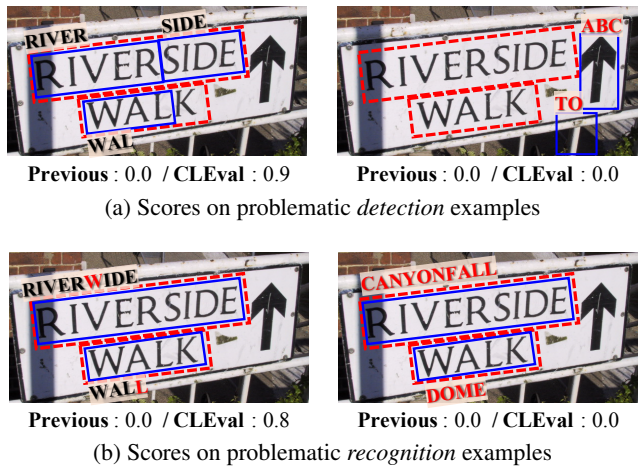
RIVER SIDE RIVERSIDE WALK WAL

RIVERSIDE WALK ABC TO

**Previous** : 0.0 / **CLEval** : 0.9

**Previous** : 0.0 / **CLEval** : 0.0

(a) Scores on problematic *detection* examples

RIVERWIDE RIVERSIDE WALK WALL

CANYONFALL RIVERSIDE WALK DOME

**Previous** : 0.0 / **CLEval** : 0.8

**Previous** : 0.0 / **CLEval** : 0.0

(b) Scores on problematic *recognition* examples